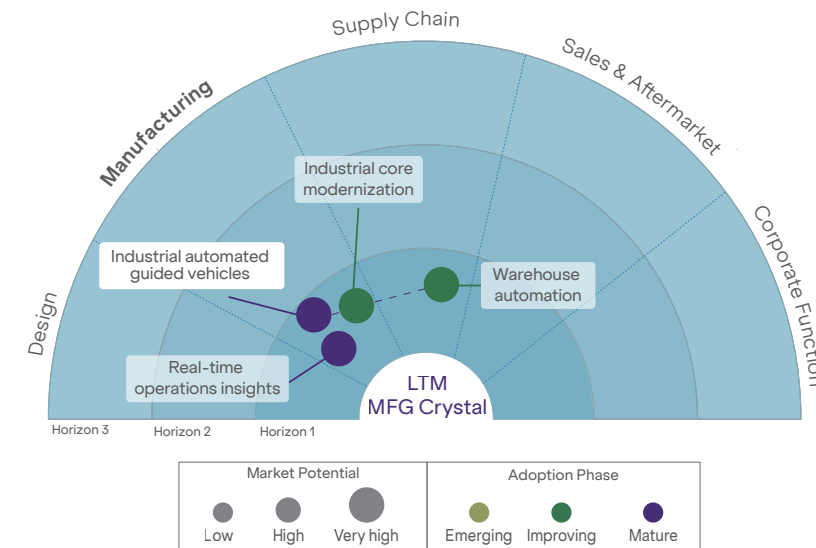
Supply Chain

Manufacturing

Sales & Aftermarket

Corporate Function

Design

Industrial core modernization

Industrial automated guided vehicles

Warehouse automation

Real-time operations insights

LTM MFG Crystal

Horizon 3

Horizon 2

Horizon 1

| Market Potential | Adoption Phase |
|---|---|
| Low High Very high | Emerging Improving Mature |